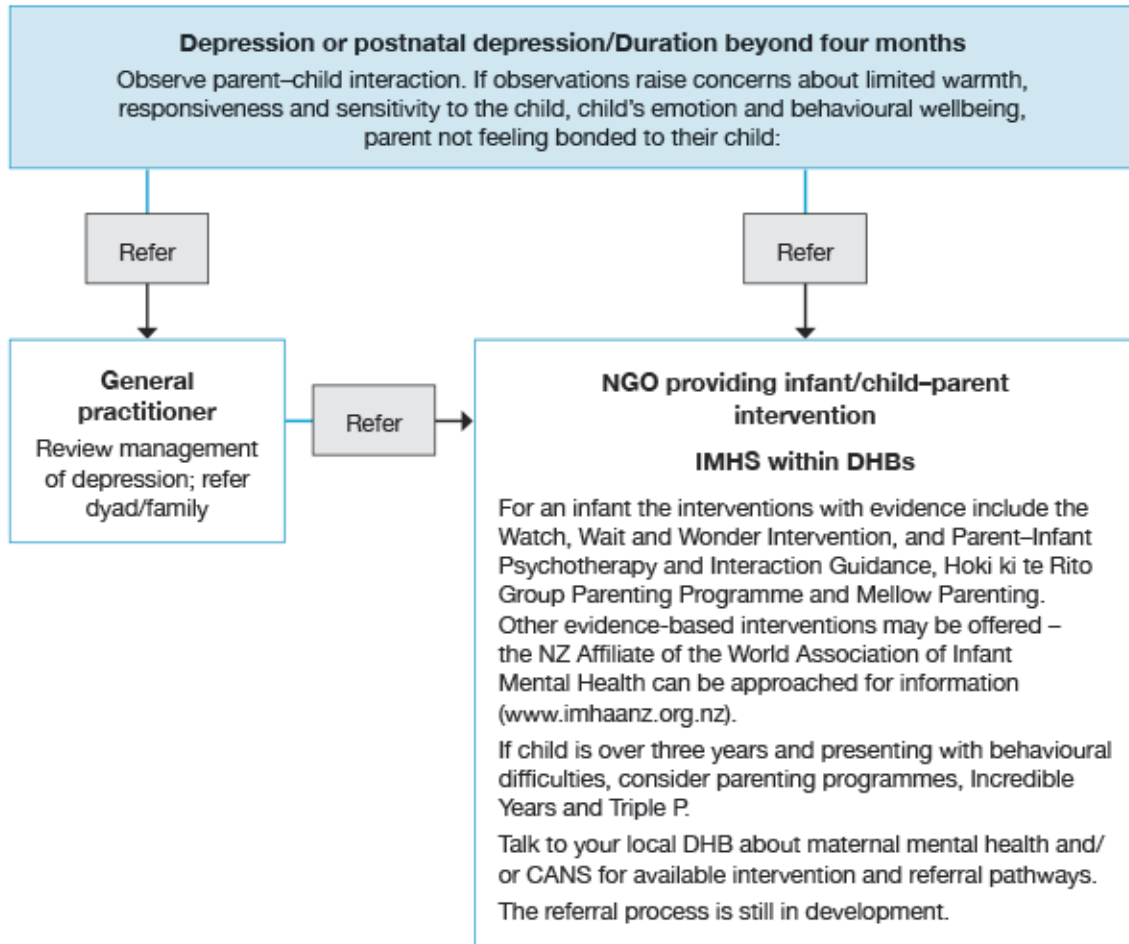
Depression or postnatal depression/Duration beyond four months

Observe parent–child interaction. If observations raise concerns about limited warmth, responsiveness and sensitivity to the child, child's emotion and behavioural wellbeing, parent not feeling bonded to their child:

Refer

Refer

General practitioner

Review management of depression; refer dyad/family

Refer

NGO providing infant/child–parent intervention

IMHS within DHBs

For an infant the interventions with evidence include the Watch, Wait and Wonder Intervention, and Parent–Infant Psychotherapy and Interaction Guidance, Hoki ki te Rito Group Parenting Programme and Mellow Parenting. Other evidence-based interventions may be offered – the NZ Affiliate of the World Association of Infant Mental Health can be approached for information (www.imhaanz.org.nz).

If child is over three years and presenting with behavioural difficulties, consider parenting programmes, Incredible Years and Triple P.

Talk to your local DHB about maternal mental health and/or CANS for available intervention and referral pathways.

The referral process is still in development.